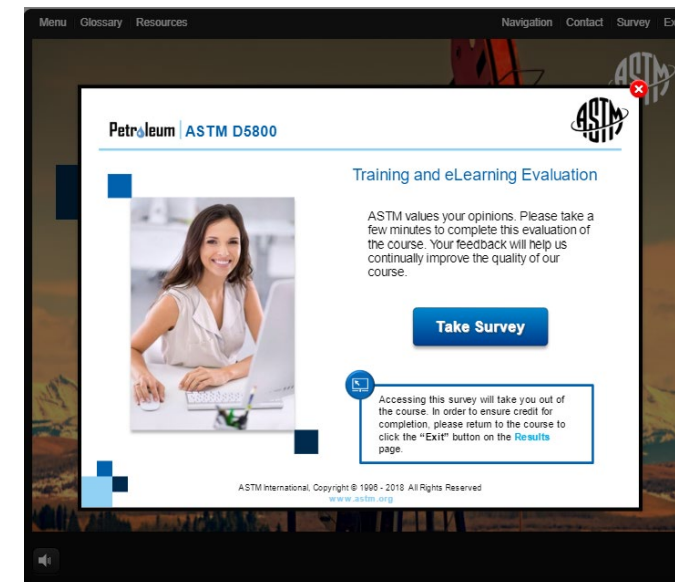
Menu | Glossary | Resources

Navigation | Contact | Survey | Ex

Petroleum | ASTM D5800

ASTM

Training and eLearning Evaluation

ASTM values your opinions. Please take a few minutes to complete this evaluation of the course. Your feedback will help us continually improve the quality of our course.

Take Survey

Accessing this survey will take you out of the course. In order to ensure credit for completion, please return to the course to click the "Exit" button on the Results page.

ASTM International, Copyright © 1996 - 2018 All Rights Reserved
www.astm.org